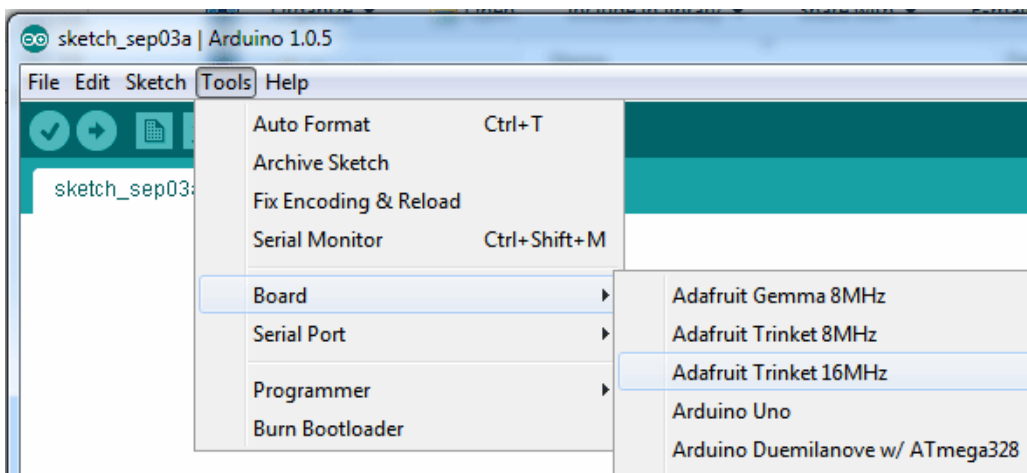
sketch_sep03a | Arduino 1.0.5

File Edit Sketch Tools Help

sketch_sep03a

Auto Format Ctrl+T
Archive Sketch
Fix Encoding & Reload
Serial Monitor Ctrl+Shift+M
Board
Serial Port
Programmer
Burn Bootloader

Adafruit Gemma 8MHz
Adafruit Trinket 8MHz
Adafruit Trinket 16MHz
Arduino Uno
Arduino Duemilanove w/ ATmega328